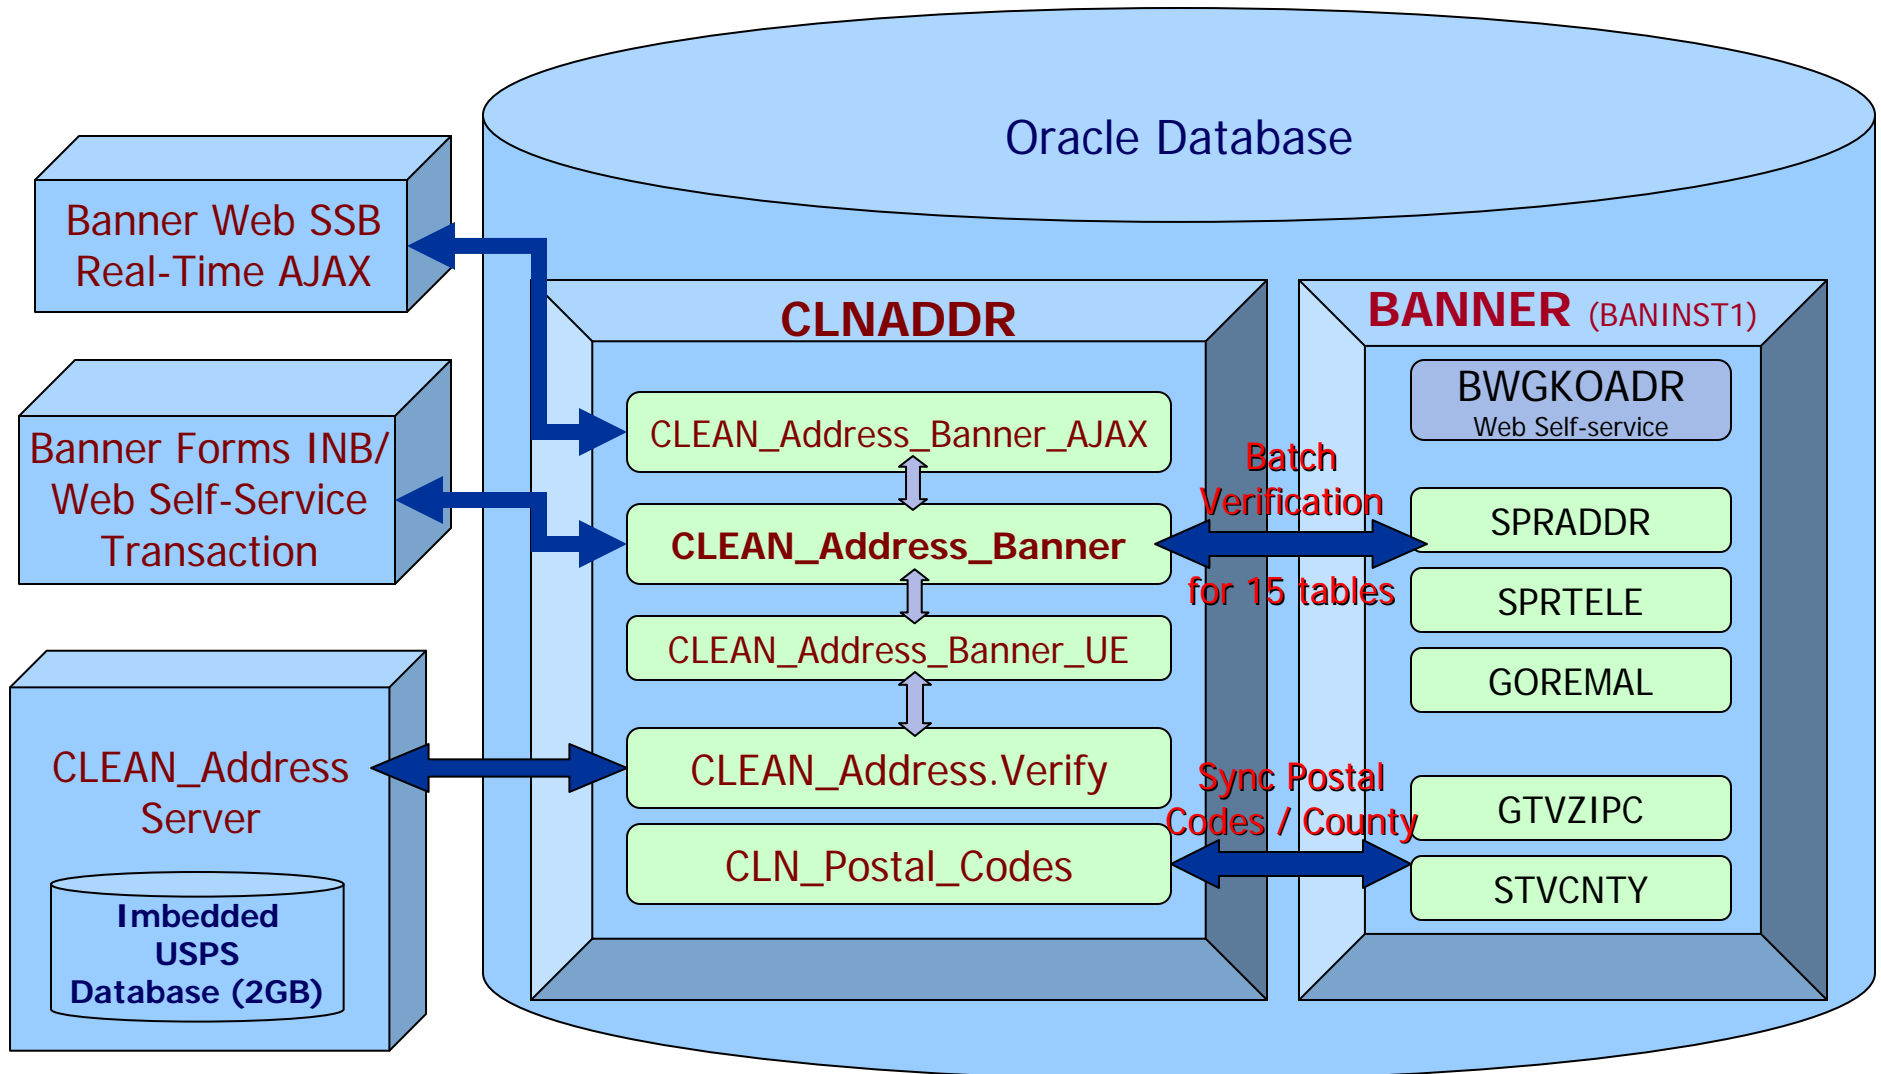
Oracle Database

Banner Web SSB Real-Time AJAX

Banner Forms INB/ Web Self-Service Transaction

CLEAN_Address Server

Imbedded USPS Database (2GB)

CLNADDR

CLEAN_Address_Banner_AJAX

CLEAN_Address_Banner

CLEAN_Address_Banner_UE

CLEAN_Address.Verify

CLN_Postal_Codes

Batch Verification for 15 tables

Sync Postal Codes / County

BANNER (BANINST1)

BWGKOADR
Web Self-service

SPRADDR

SPRTELE

GOREMAL

GTVZIPC

STVCNTY